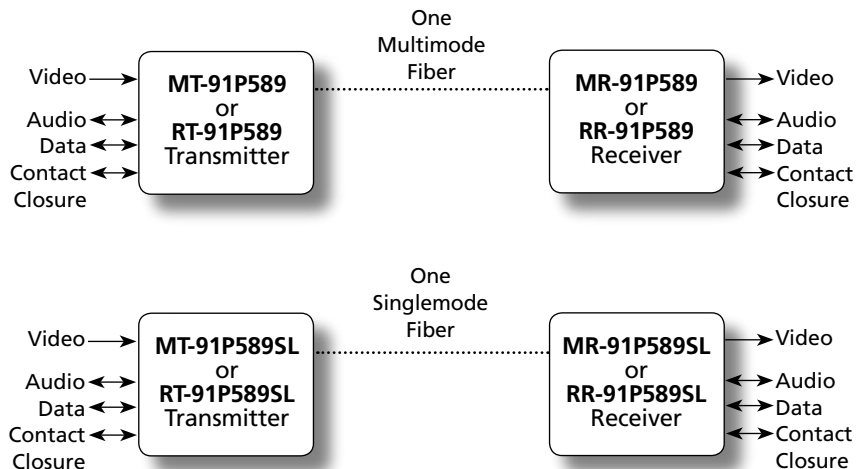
One Multimode Fiber

Video

Audio

Data

Contact Closure

MT-91P589 or RT-91P589 Transmitter

MR-91P589 or RR-91P589 Receiver

Video

Audio

Data

Contact Closure

One Singlemode Fiber

Video

Audio

Data

Contact Closure

MT-91P589SL or RT-91P589SL Transmitter

MR-91P589SL or RR-91P589SL Receiver

Video

Audio

Data

Contact Closure